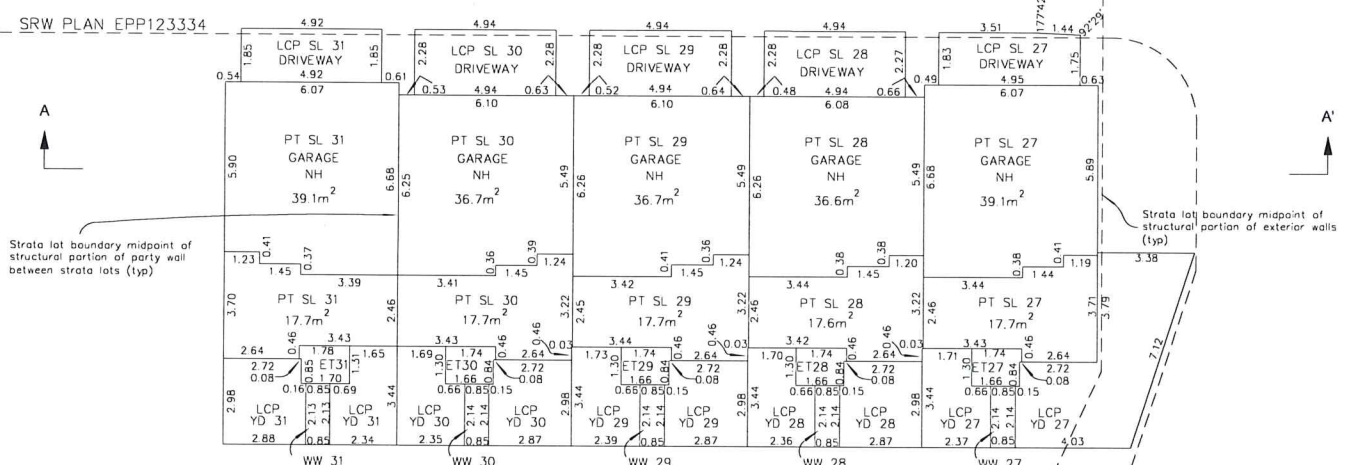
SRW PLAN EPP123334

4.92 4.94 4.94 4.94 3.51 1.44 177°42' 92°29'

LCP SL 31 DRIVEWAY 1.85 1.85 4.92 0.54 0.61 6.07

LCP SL 30 DRIVEWAY 2.28 2.28 0.53 4.94 0.63 6.10

LCP SL 29 DRIVEWAY 2.28 2.28 0.52 4.94 0.64 6.10

LCP SL 28 DRIVEWAY 2.28 2.27 0.48 4.94 0.66 0.49 6.08

LCP SL 27 DRIVEWAY 1.83 1.75 4.95 0.63 6.07

A

A'

PT SL 31 GARAGE NH $39.1m^2$ 5.90 6.68

PT SL 30 GARAGE NH $36.7m^2$ 6.25 5.49

PT SL 29 GARAGE NH $36.7m^2$ 6.26 5.49

PT SL 28 GARAGE NH $36.6m^2$ 6.26 5.49

PT SL 27 GARAGE NH $39.1m^2$ 6.68 5.89

Strata lot boundary midpoint of structural portion of party wall between strata lots (typ)

Strata lot boundary midpoint of structural portion of exterior walls (typ)

1.23 0.41 0.37 1.45 3.39 0.36 0.39 1.45 1.24 3.41 0.41 0.36 1.45 1.24 3.42 0.38 0.38 1.45 1.20 3.44 0.38 0.41 1.44 1.19 3.38 3.44

PT SL 31 $17.7m^2$ 3.70 2.46

PT SL 30 $17.7m^2$ 3.22

PT SL 29 $17.7m^2$ 2.45 3.22

PT SL 28 $17.6m^2$ 2.46 3.22

PT SL 27 $17.7m^2$ 2.46 3.71 3.79 7.12

0.46 3.43 2.64 1.78 1.65 ET31 2.72 0.85 1.31 0.08 1.70 0.16 0.85 0.69

3.43 0.46 1.69 1.74 2.64 1.30 ET30 0.84 2.72 0.08 1.66 0.66 0.85 0.15 0.46 0.03

3.44 1.73 1.74 0.46 2.64 1.30 ET29 0.84 2.72 0.08 1.66 0.66 0.85 0.15 0.46 0.03

3.42 1.70 1.74 0.46 2.64 1.30 ET28 0.84 2.72 0.08 1.66 0.66 0.85 0.15 0.46 0.03

3.43 1.71 1.74 0.46 2.64 1.30 ET27 0.84 2.72 0.08 1.66 0.66 0.85 0.15

LCP YD 31 2.13 2.13 LCP YD 31 2.98 3.44 2.88 0.85 2.34

LCP YD 30 2.14 2.14 LCP YD 30 2.35 0.85 2.87 2.98

LCP YD 29 2.14 2.14 LCP YD 29 3.44 2.39 0.85 2.87 2.98

LCP YD 28 2.14 2.14 LCP YD 28 3.44 2.36 0.85 2.87 2.98

LCP YD 27 2.14 2.14 LCP YD 27 3.44 2.37 0.85 4.03

WW 31 WW 30 WW 29 WW 28 WW 27